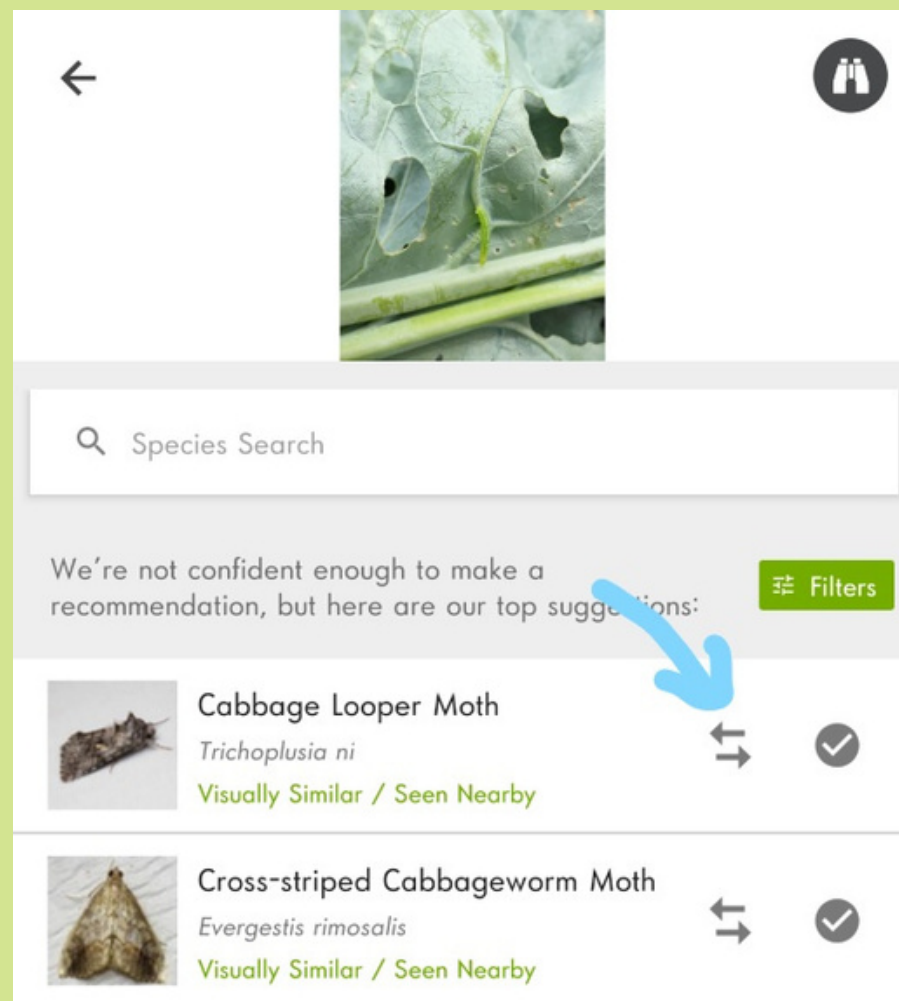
Species Search

We're not confident enough to make a recommendation, but here are our top sugg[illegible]ions:

Filters

Cabbage Looper Moth
Trichoplusia ni
Visually Similar / Seen Nearby

Cross-striped Cabbageworm Moth
Evergestis rimosalis
Visually Similar / Seen Nearby